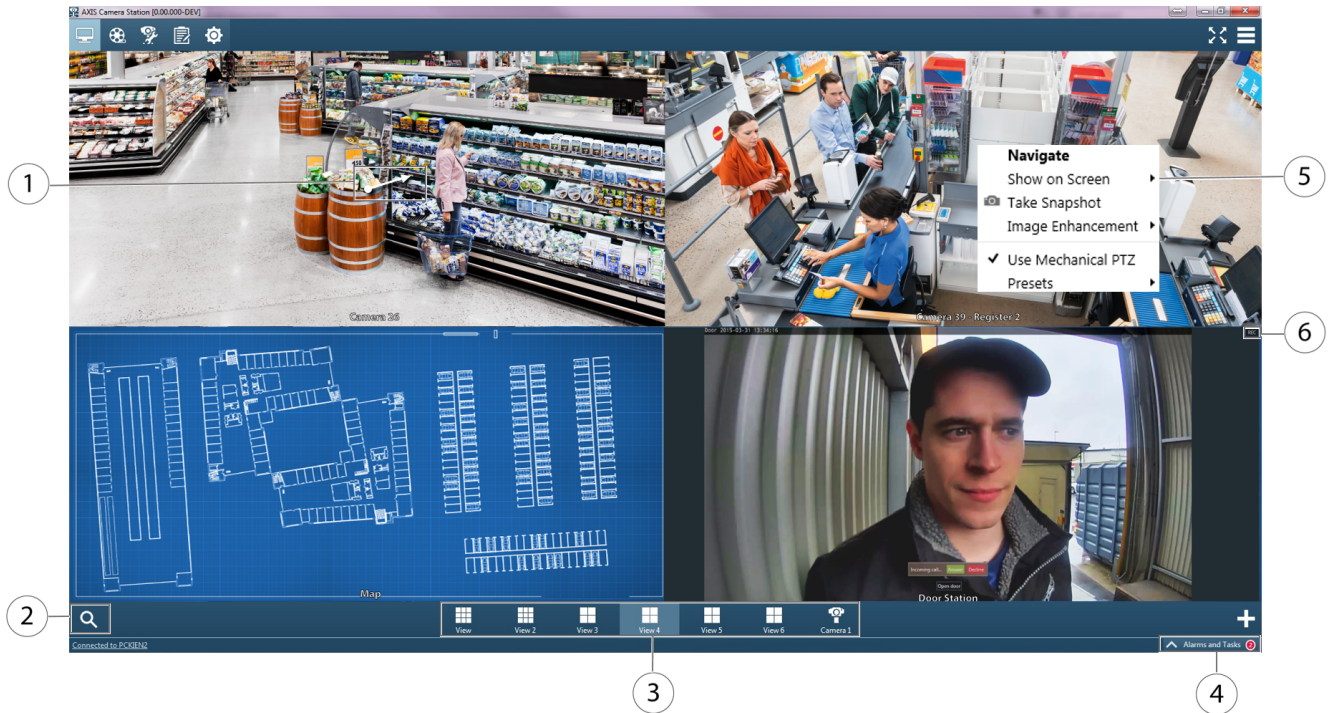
AXIS Camera Station [0.00.000-DEV]

1

Camera 26

Navigate
Show on Screen
Take Snapshot
Image Enhancement
✓ Use Mechanical PTZ
Presets

5

Camera 39 - Register 2

Door 2015-03-31 13:34:16

REC

6

Map

Incoming call... Answer Decline
Open door

Door Station

2

View View 2 View 3 View 4 View 5 View 6 Camera 1

+

Connected to PCKIEN2

Alarms and Tasks 2

3

4